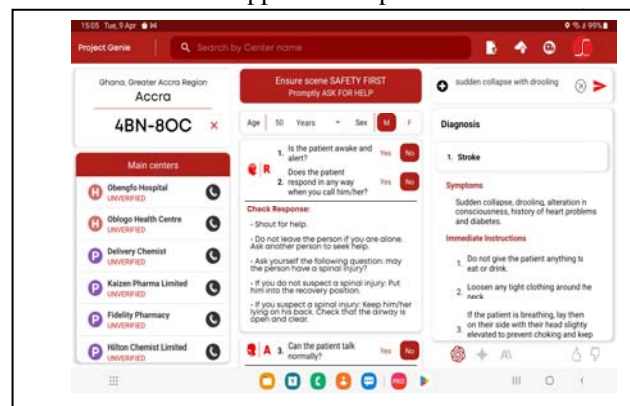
15:05 Tue, 9 Apr

99%

Project Genie

Search by Center name

Ghana, Greater Accra Region

Accra

4BN-8OC

Main centers

Obengfo Hospital
UNVERIFIED

Oblogo Health Centre
UNVERIFIED

Delivery Chemist
UNVERIFIED

Kaizen Pharma Limited
UNVERIFIED

Fidelity Pharmacy
UNVERIFIED

Hilton Chemist Limited
UNVERIFIED

Ensure scene SAFETY FIRST
Promptly ASK FOR HELP

Age 50 Years Sex M F

R

1. Is the patient awake and alert? Yes No

2. Does the patient respond in any way when you call him/her? Yes No

Check Response:

- Shout for help.

- Do not leave the person if you are alone. Ask another person to seek help.

- Ask yourself the following question: may the person have a spinal injury?

- If you do not suspect a spinal injury: Put him into the recovery position.

- If you suspect a spinal injury: Keep him/her lying on his back. Check that the airway is open and clear.

A 3. Can the patient talk normally? Yes No

sudden collapse with drooling

Diagnosis

1. Stroke

Symptoms

Sudden collapse, drooling, alteration n consciousness, history of heart problems and diabetes.

Immediate Instructions

1. Do not give the patient anything tc eat or drink.

2. Loosen any tight clothing around the neck

3. If the patient is breathing, lay then on their side with their head slighty elevated to prevent choking and keep